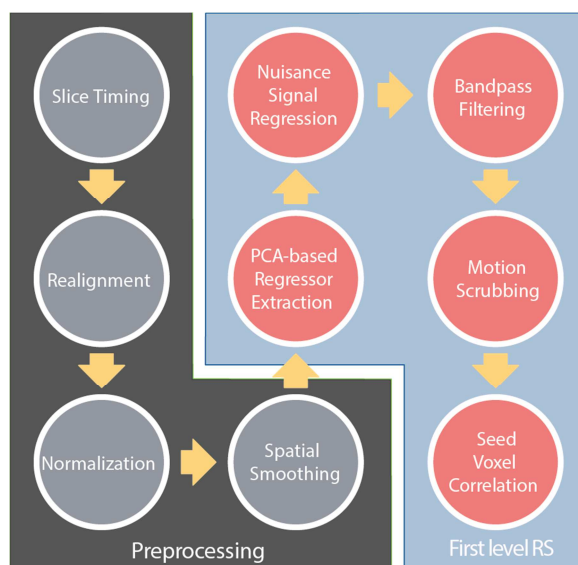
Slice Timing

Realignment

Normalization

Spatial Smoothing

Preprocessing

PCA-based Regressor Extraction

Nuisance Signal Regression

Bandpass Filtering

Motion Scrubbing

Seed Voxel Correlation

First level RS